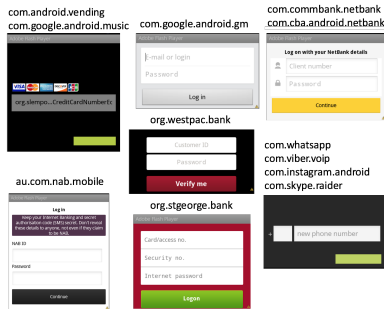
com.android.vending
com.google.android.music

org.slempo...CreditCardNumberE

com.google.android.gm

Adobe Flash Player

E-mail or login

Password

Log in

com.commbank.netbank
com.cba.android.netbank

Adobe Flash Player

Log on with your NetBank details

Client number

Password

Continue

org.westpac.bank

Customer ID

Password

Verify me

au.com.nab.mobile

Adobe Flash Player

Login

Keep your Internet Banking and secret authorisation code (SMS) secret. Don't reveal these details to anyone, not even if they claim to be NAB.

NAB ID

Password

Continue

org.stgeorge.bank

Adobe Flash Player

Card/access no.

Security no.

Internet password

Logon

com.whatsapp
com.viber.voip
com.instagram.android
com.skype.raider

Adobe Flash Player

+

new phone number